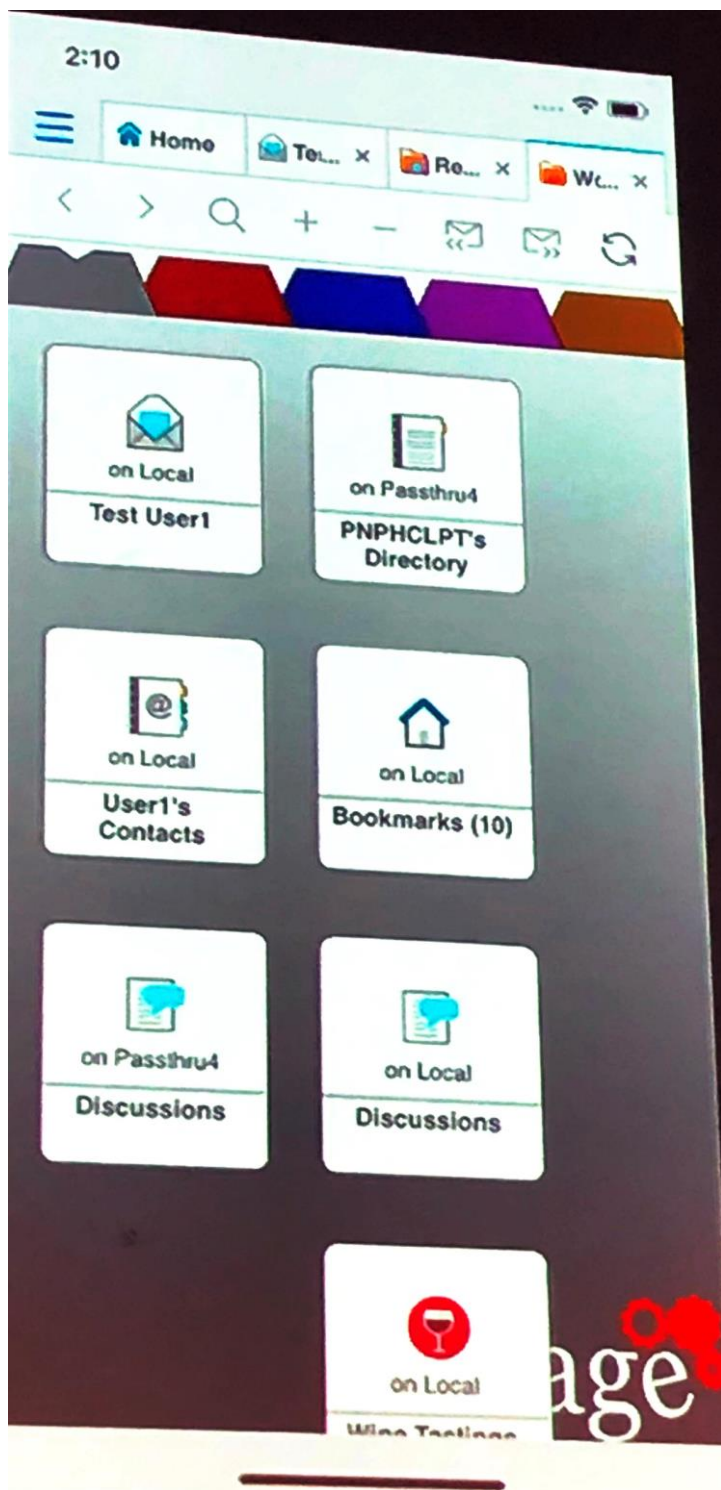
2:10

Home
Te... ×
Re... ×
Wo... ×

on Local
Test User1

on Passthru4
PNPHCLPT's Directory

on Local
User1's Contacts

on Local
Bookmarks (10)

on Passthru4
Discussions

on Local
Discussions

on Local
Wine Tastings

age